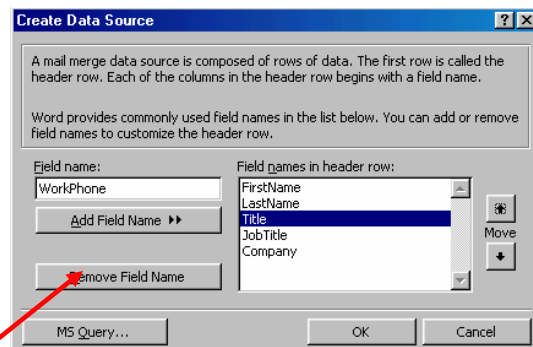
Create Data Source

?

X

A mail merge data source is composed of rows of data. The first row is called the header row. Each of the columns in the header row begins with a field name.

Word provides commonly used field names in the list below. You can add or remove field names to customize the header row.

Field name:

WorkPhone

Add Field Name ▸▸

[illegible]emove Field Name

Field names in header row:

FirstName
LastName
Title
JobTitle
Company

Move

MS Query...

OK

Cancel